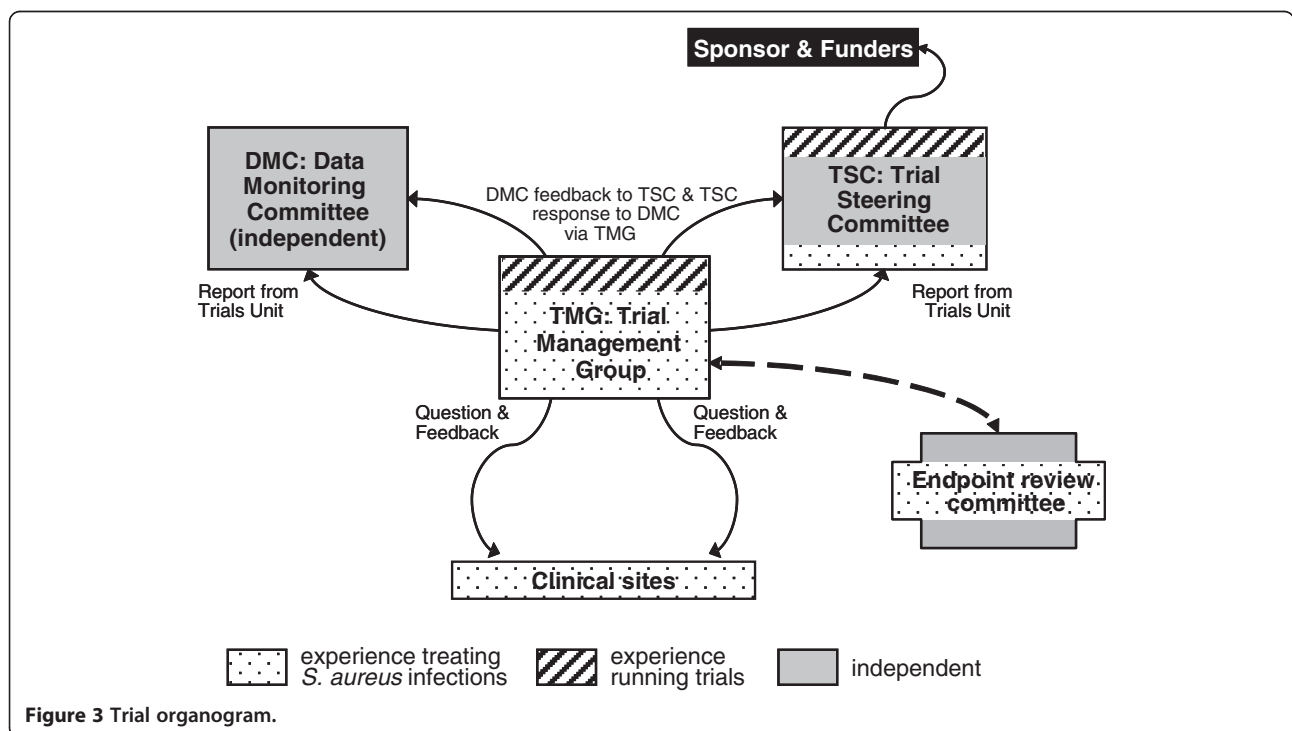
Sponsor & Funders

DMC: Data Monitoring Committee (independent)

DMC feedback to TSC & TSC response to DMC via TMG

TSC: Trial Steering Committee

Report from Trials Unit

TMG: Trial Management Group

Report from Trials Unit

Question & Feedback

Question & Feedback

Endpoint review committee

Clinical sites

experience treating *S. aureus* infections

experience running trials

independent

**Figure 3 Trial organogram.**